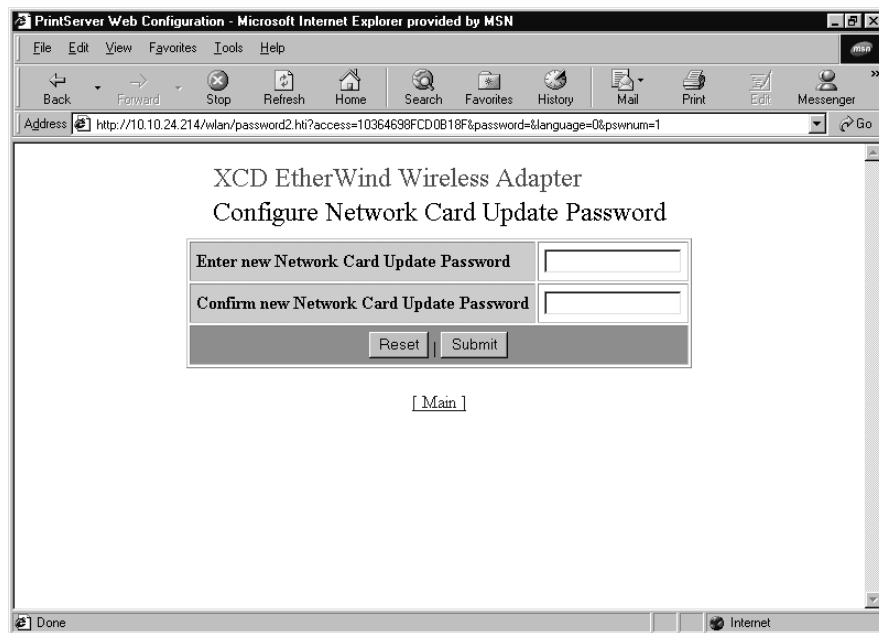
PrintServer Web Configuration - Microsoft Internet Explorer provided by MSN

File Edit View Favorites Tools Help

msn

Back Forward Stop Refresh Home Search Favorites History Mail Print Edit Messenger

Address http://10.10.24.214/wlan/password2.hti?access=10364698FCD0B18F&password=&language=0&pswnum=1 Go

XCD EtherWind Wireless Adapter

Configure Network Card Update Password

| Enter new Network Card Update Password | |
|---|---|
| Confirm new Network Card Update Password | |
| Reset Submit | |

[ Main ]

Done Internet